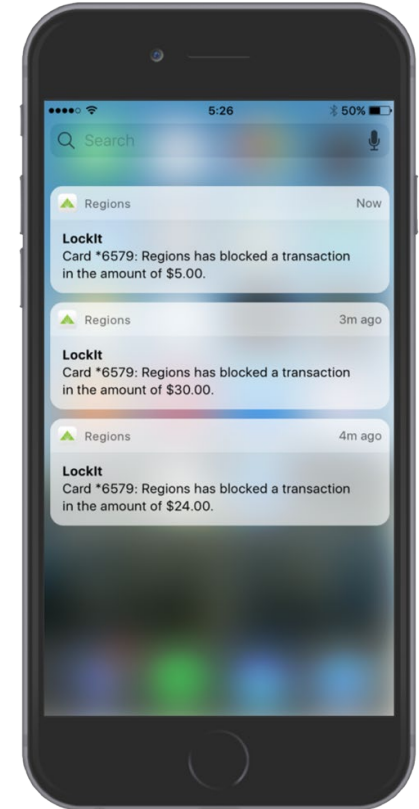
5:26
50%

Search

Regions
Now

LockIt
Card *6579: Regions has blocked a transaction in the amount of $5.00.

Regions
3m ago

LockIt
Card *6579: Regions has blocked a transaction in the amount of $30.00.

Regions
4m ago

LockIt
Card *6579: Regions has blocked a transaction in the amount of $24.00.